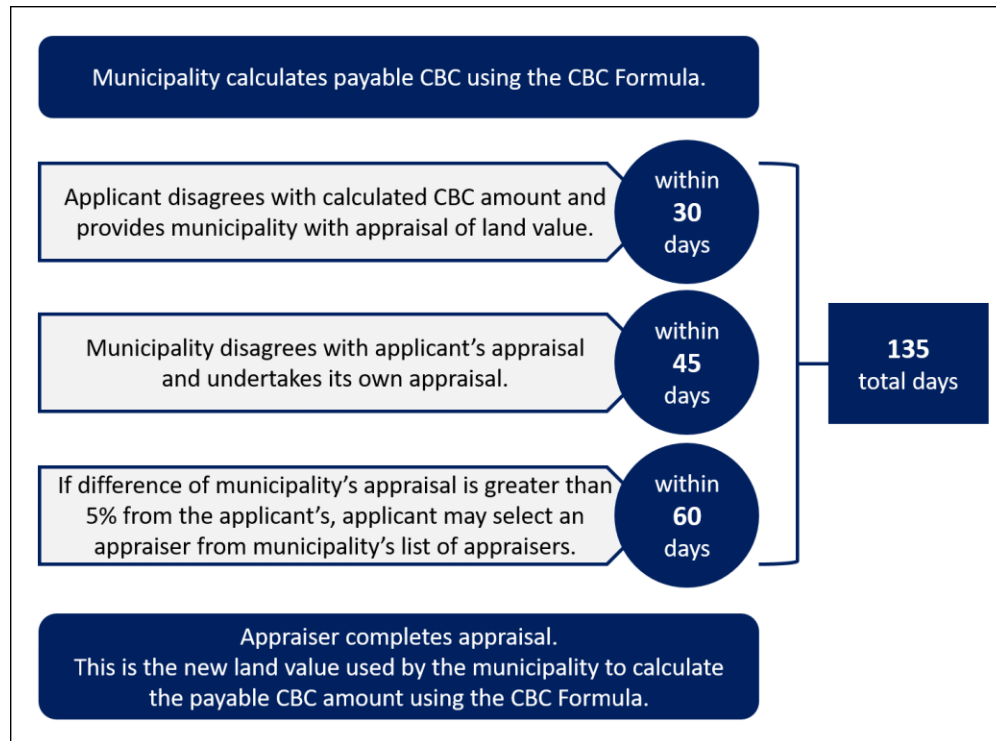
Municipality calculates payable CBC using the CBC Formula.

Applicant disagrees with calculated CBC amount and provides municipality with appraisal of land value.

within
30
days

Municipality disagrees with applicant's appraisal and undertakes its own appraisal.

within
45
days

If difference of municipality's appraisal is greater than 5% from the applicant's, applicant may select an appraiser from municipality's list of appraisers.

within
60
days

135
total days

Appraiser completes appraisal.
This is the new land value used by the municipality to calculate the payable CBC amount using the CBC Formula.